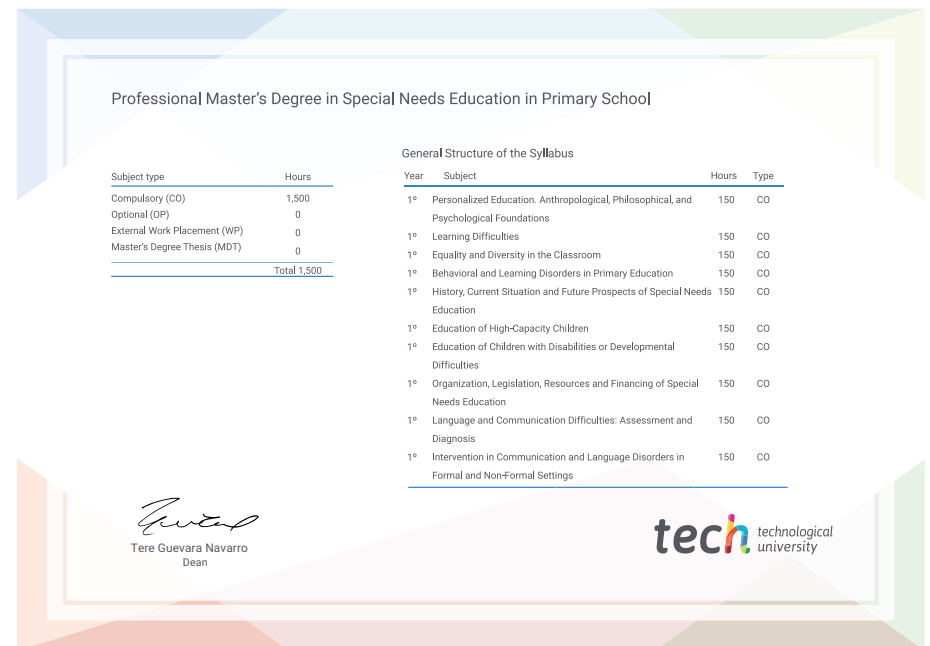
Professional Master's Degree in Special Needs Education in Primary School

| Subject type | Hours |
|---|---|
| Compulsory (CO) | 1,500 |
| Optional (OP) | 0 |
| External Work Placement (WP) | 0 |
| Master's Degree Thesis (MDT) | 0 |
| | Total 1,500 |

General Structure of the Syllabus

| Year | Subject | Hours | Type |
|---|---|---|---|
| 1º | Personalized Education. Anthropological, Philosophical, and Psychological Foundations | 150 | CO |
| 1º | Learning Difficulties | 150 | CO |
| 1º | Equality and Diversity in the Classroom | 150 | CO |
| 1º | Behavioral and Learning Disorders in Primary Education | 150 | CO |
| 1º | History, Current Situation and Future Prospects of Special Needs Education | 150 | CO |
| 1º | Education of High-Capacity Children | 150 | CO |
| 1º | Education of Children with Disabilities or Developmental Difficulties | 150 | CO |
| 1º | Organization, Legislation, Resources and Financing of Special Needs Education | 150 | CO |
| 1º | Language and Communication Difficulties: Assessment and Diagnosis | 150 | CO |
| 1º | Intervention in Communication and Language Disorders in Formal and Non-Formal Settings | 150 | CO |

Tere Guevara Navarro
Dean

tech technological university